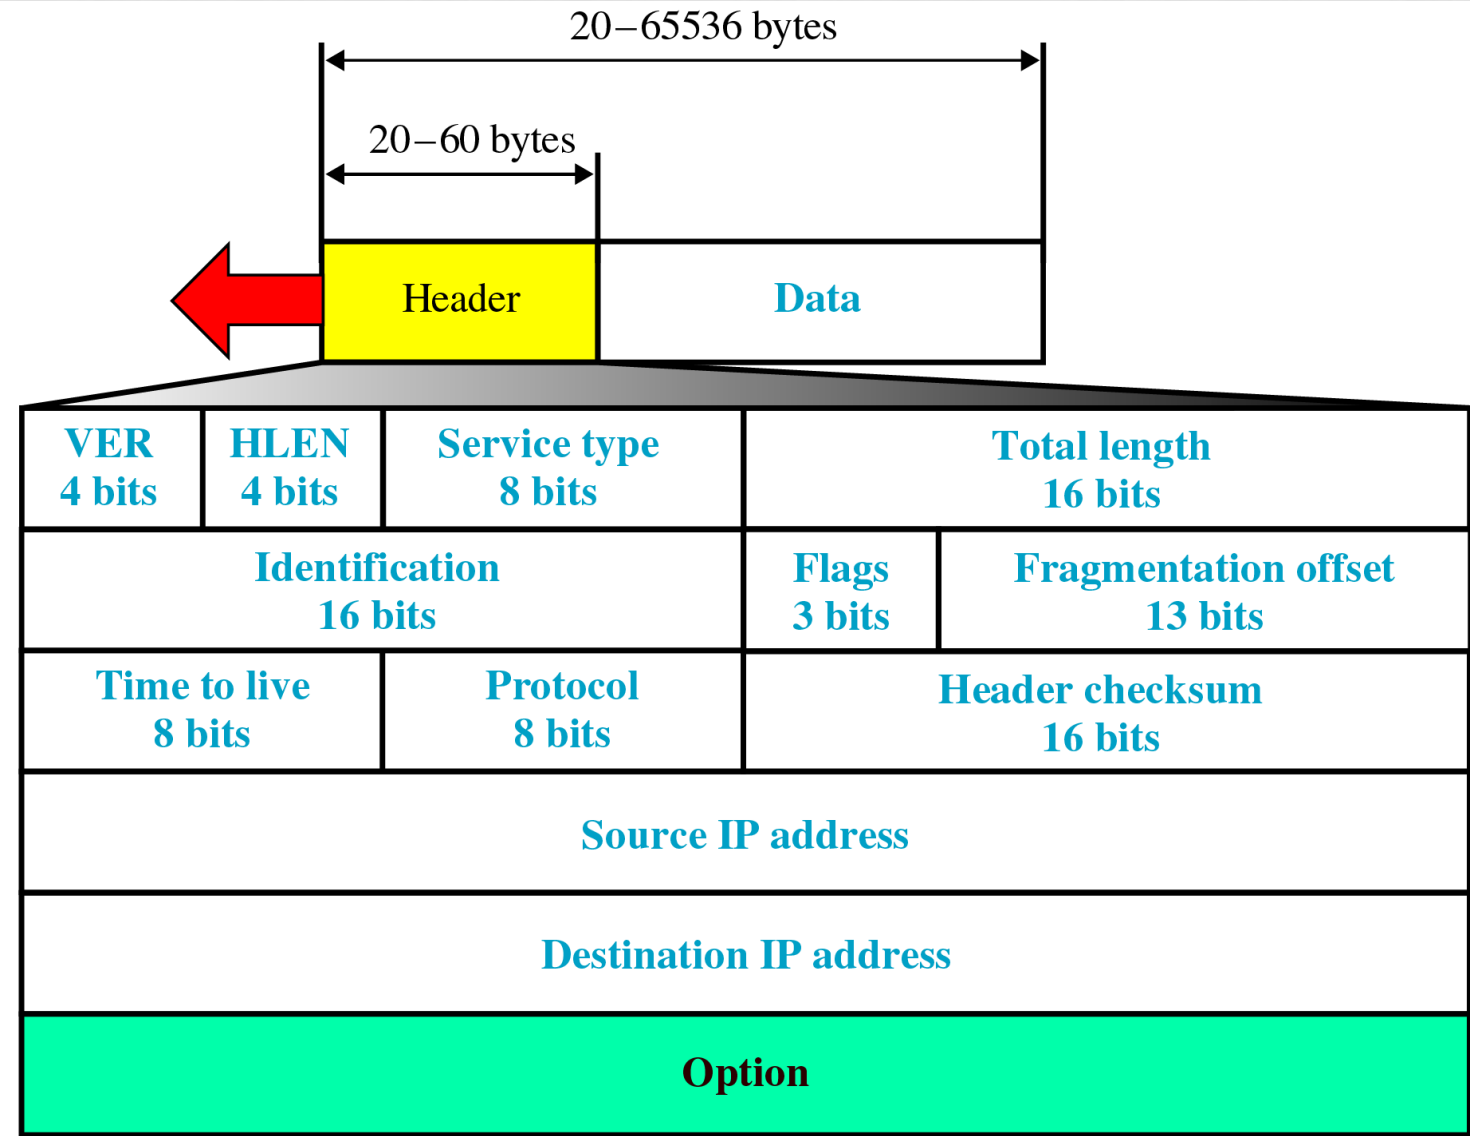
20–65536 bytes

20–60 bytes

Header

Data

| VER 4 bits | HLEN 4 bits | Service type 8 bits | Total length 16 bits |
|---|---|---|---|

| Identification 16 bits | Flags 3 bits | Fragmentation offset 13 bits |
|---|---|---|

| Time to live 8 bits | Protocol 8 bits | Header checksum 16 bits |
|---|---|---|

Source IP address

Destination IP address

Option